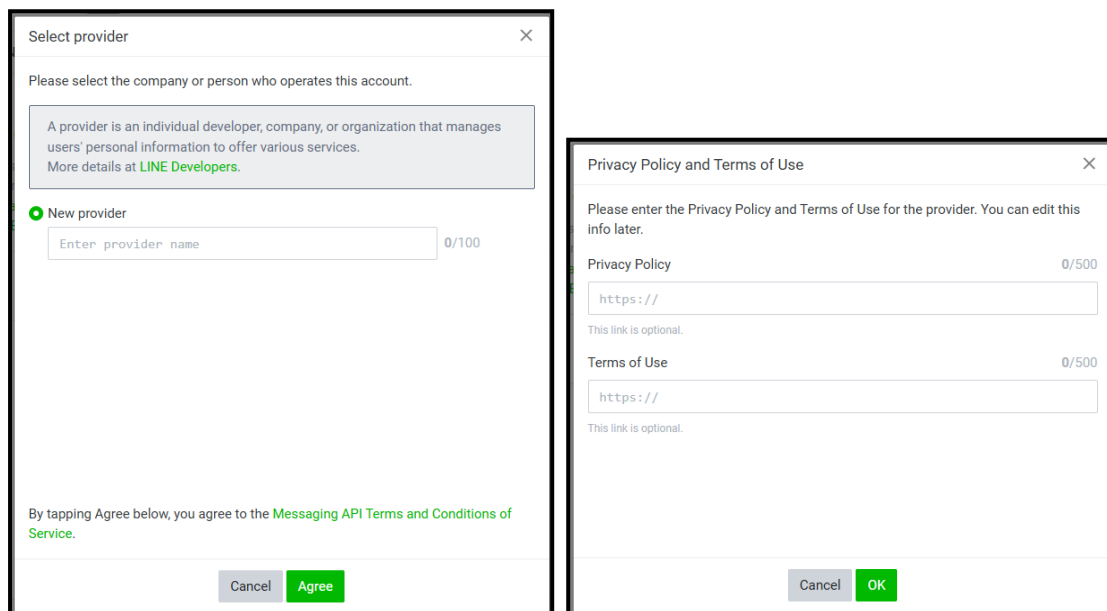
Select provider

×

Please select the company or person who operates this account.

A provider is an individual developer, company, or organization that manages users' personal information to offer various services.
More details at LINE Developers.

New provider

Enter provider name

0/100

By tapping Agree below, you agree to the Messaging API Terms and Conditions of Service.

Cancel

Agree

Privacy Policy and Terms of Use

×

Please enter the Privacy Policy and Terms of Use for the provider. You can edit this info later.

Privacy Policy

0/500

https://

This link is optional.

Terms of Use

0/500

https://

This link is optional.

Cancel

OK